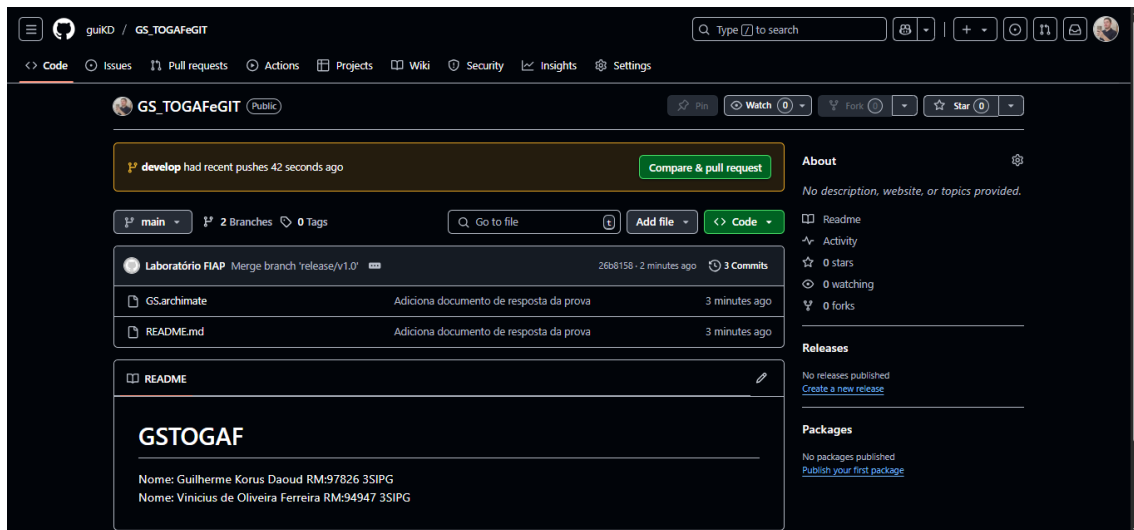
guiKD / GS_TOGAFeGIT

Type / to search

Code Issues Pull requests Actions Projects Wiki Security Insights Settings

GS_TOGAFeGIT Public

Pin Watch 0 Fork 0 Star 0

develop had recent pushes 42 seconds ago

Compare & pull request

main 2 Branches 0 Tags

Go to file t Add file Code

Laboratório FIAP Merge branch 'release/v1.0' 26b8158 · 2 minutes ago 3 Commits

| GS.archimate | Adiciona documento de resposta da prova | 3 minutes ago |
|---|---|---|
| README.md | Adiciona documento de resposta da prova | 3 minutes ago |

README

GSTOGAF

Nome: Guilherme Korus Daoud RM:97826 3SIPG
Nome: Vinicius de Oliveira Ferreira RM:94947 3SIPG

About

No description, website, or topics provided.

Readme
Activity
0 stars
0 watching
0 forks

Releases

No releases published
Create a new release

Packages

No packages published
Publish your first package